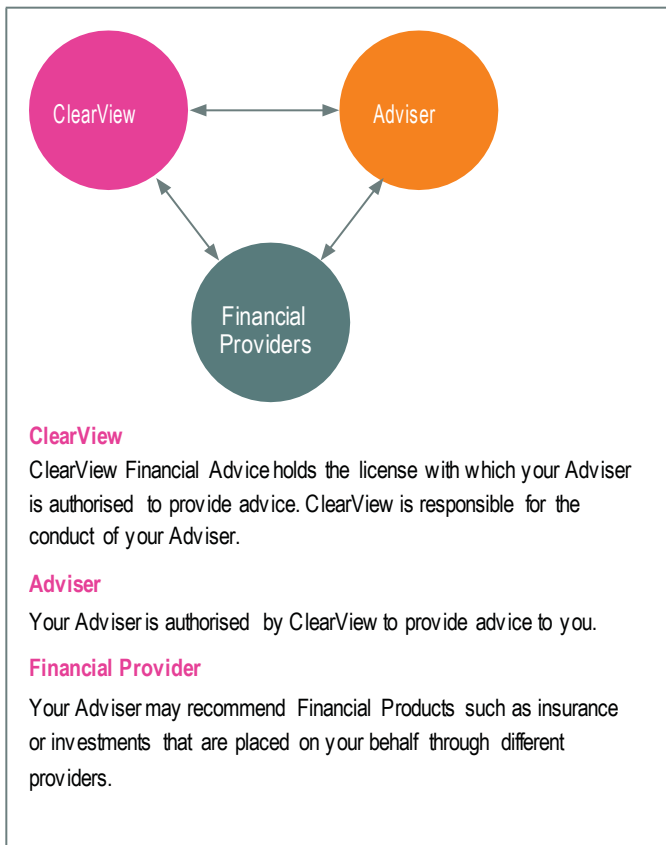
ClearView

Adviser

Financial Providers

ClearView

ClearView Financial Advice holds the license with which your Adviser is authorised to provide advice. ClearView is responsible for the conduct of your Adviser.

Adviser

Your Adviser is authorised by ClearView to provide advice to you.

Financial Provider

Your Adviser may recommend Financial Products such as insurance or investments that are placed on your behalf through different providers.